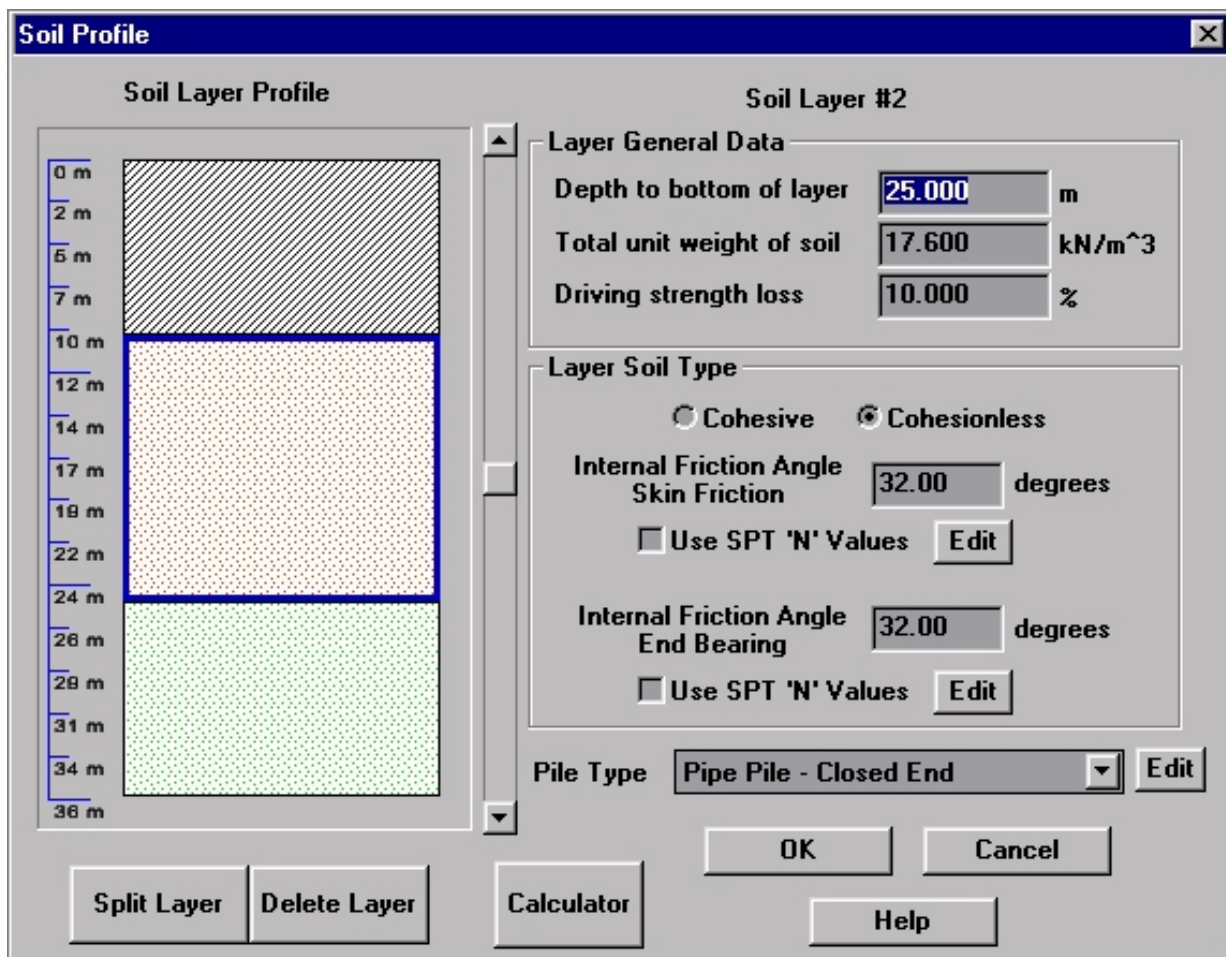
Soil Profile

Soil Layer Profile

0 m
2 m
5 m
7 m
10 m
12 m
14 m
17 m
19 m
22 m
24 m
26 m
29 m
31 m
34 m
36 m

Split Layer
Delete Layer
Calculator

Soil Layer #2

Layer General Data

Depth to bottom of layer 25.000 m
Total unit weight of soil 17.600 kN/m^3
Driving strength loss 10.000 %

Layer Soil Type

Cohesive
Cohesionless

Internal Friction Angle Skin Friction 32.00 degrees

Use SPT 'N' Values Edit

Internal Friction Angle End Bearing 32.00 degrees

Use SPT 'N' Values Edit

Pile Type Pipe Pile - Closed End Edit

OK
Cancel
Help